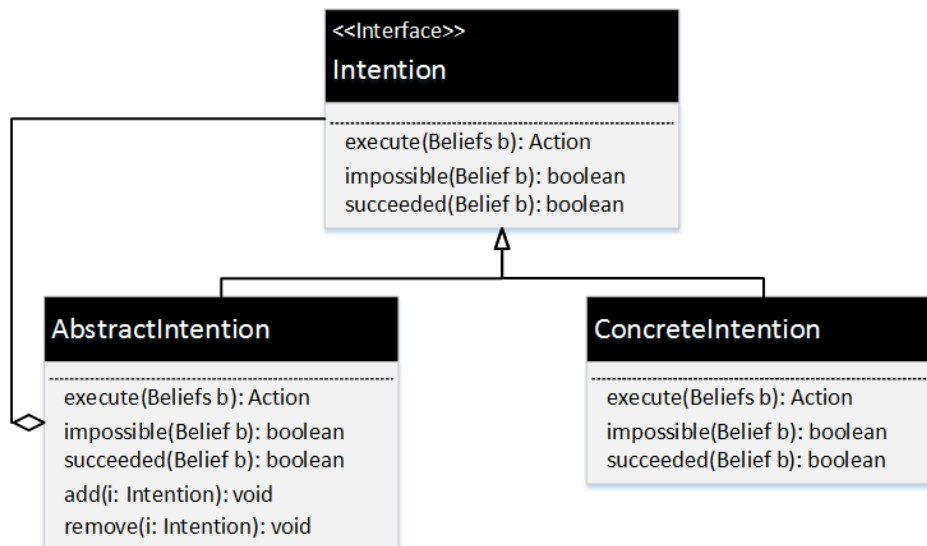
<<Interface>>
Intention

execute(Beliefs b): Action
impossible(Belief b): boolean
succeeded(Belief b): boolean

AbstractIntention

execute(Beliefs b): Action
impossible(Belief b): boolean
succeeded(Belief b): boolean
add(i: Intention): void
remove(i: Intention): void

ConcreteIntention

execute(Beliefs b): Action
impossible(Belief b): boolean
succeeded(Belief b): boolean